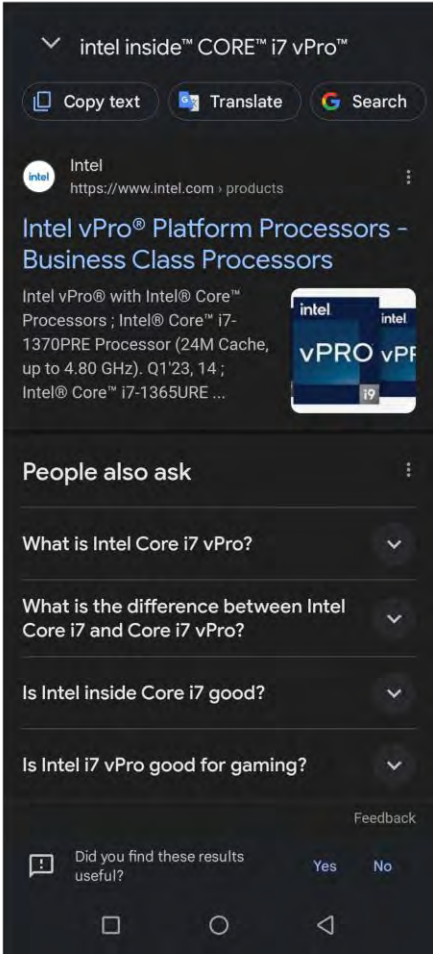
intel inside™ CORE™ i7 vPro™

Copy text
Translate
Search

intel
Intel
https://www.intel.com › products

Intel vPro® Platform Processors - Business Class Processors

Intel vPro® with Intel® Core™ Processors ; Intel® Core™ i7-1370PRE Processor (24M Cache, up to 4.80 GHz). Q1'23, 14 ; Intel® Core™ i7-1365URE ...

intel
vPRO
i9
intel
vPR

People also ask

What is Intel Core i7 vPro?

What is the difference between Intel Core i7 and Core i7 vPro?

Is Intel inside Core i7 good?

Is Intel i7 vPro good for gaming?

Feedback

Did you find these results useful?
Yes
No